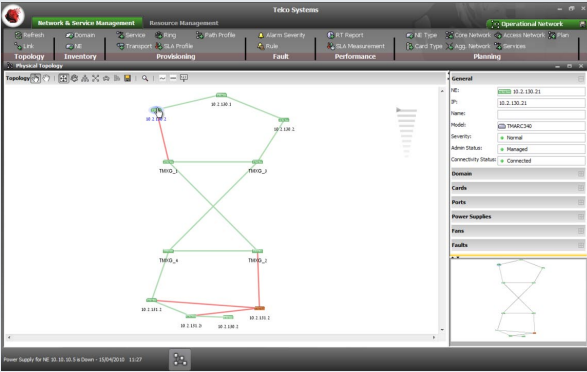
Telco Systems

Network & Service Management
Resource Management
Operational Network

Refresh
Link
Topology
Domain
NE
Inventory
Service
Transport
Ring
SLA Profile
Path Profile
Provisioning
Alarm Severity
Rule
Fault
RT Report
SLA Measurement
Performance
NE Type
Card Type
Core Network
Agg. Network
Access Network
Services
Plan
Planning

Physical Topology

Topology

10.2.130.2
10.2.130.1
10.2.130.3
TMXG_1
TMXG_2
TMXG_4
TMXG_3
10.2.131.1
10.2.131.3
10.2.130.2
10.2.131.2

General
NE: 10.2.130.21
IP: 10.2.130.21
Name:
Model: TMARC340
Severity: Normal
Admin Status: Managed
Connectivity Status: Connected
Domain
Cards
Ports
Power Supplies
Fans
Faults

Power Supply for NE 10.10.10.5 is Down - 15/04/2010 11:27